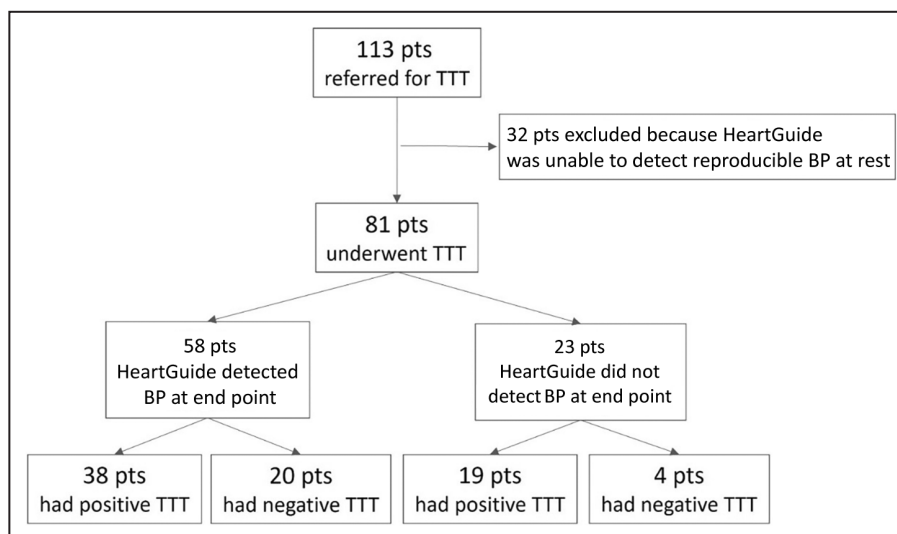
113 pts
referred for TTT

32 pts excluded because HeartGuide was unable to detect reproducible BP at rest

81 pts
underwent TTT

58 pts
HeartGuide detected BP at end point

23 pts
HeartGuide did not detect BP at end point

38 pts
had positive TTT

20 pts
had negative TTT

19 pts
had positive TTT

4 pts
had negative TTT